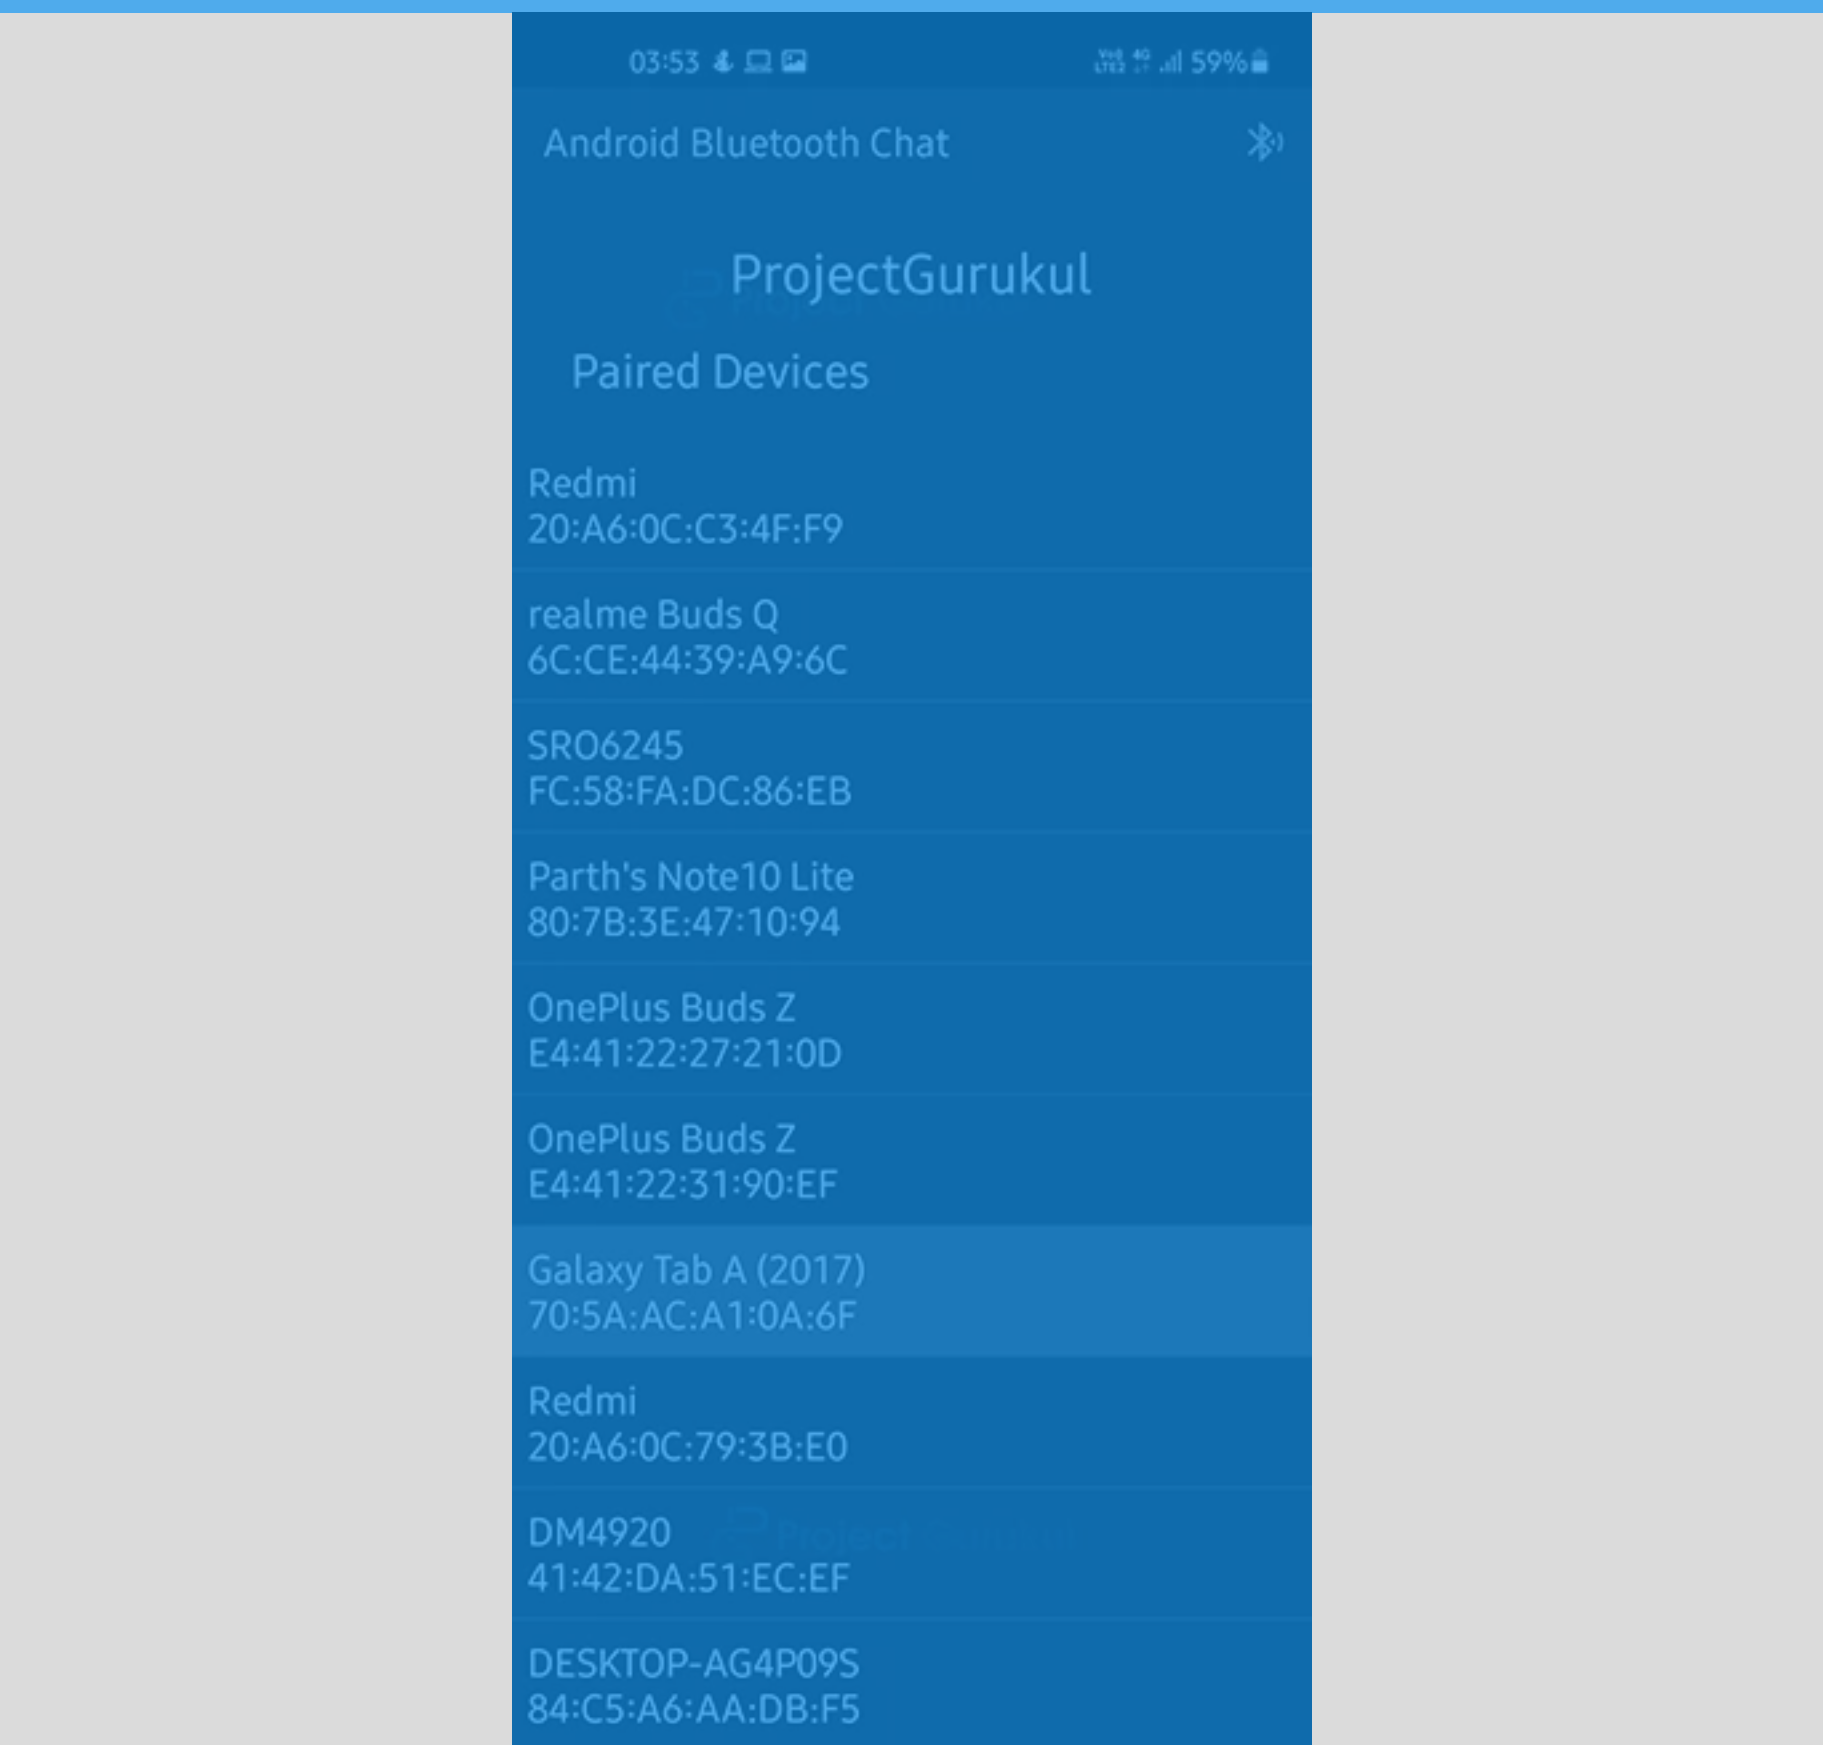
03:53

59%

Android Bluetooth Chat

ProjectGurukul

Paired Devices

Redmi
20:A6:0C:C3:4F:F9

realme Buds Q
6C:CE:44:39:A9:6C

SRO6245
FC:58:FA:DC:86:EB

Parth's Note10 Lite
80:7B:3E:47:10:94

OnePlus Buds Z
E4:41:22:27:21:0D

OnePlus Buds Z
E4:41:22:31:90:EF

Galaxy Tab A (2017)
70:5A:AC:A1:0A:6F

Redmi
20:A6:0C:79:3B:E0

DM4920
41:42:DA:51:EC:EF

DESKTOP-AG4P09S
84:C5:A6:AA:DB:F5